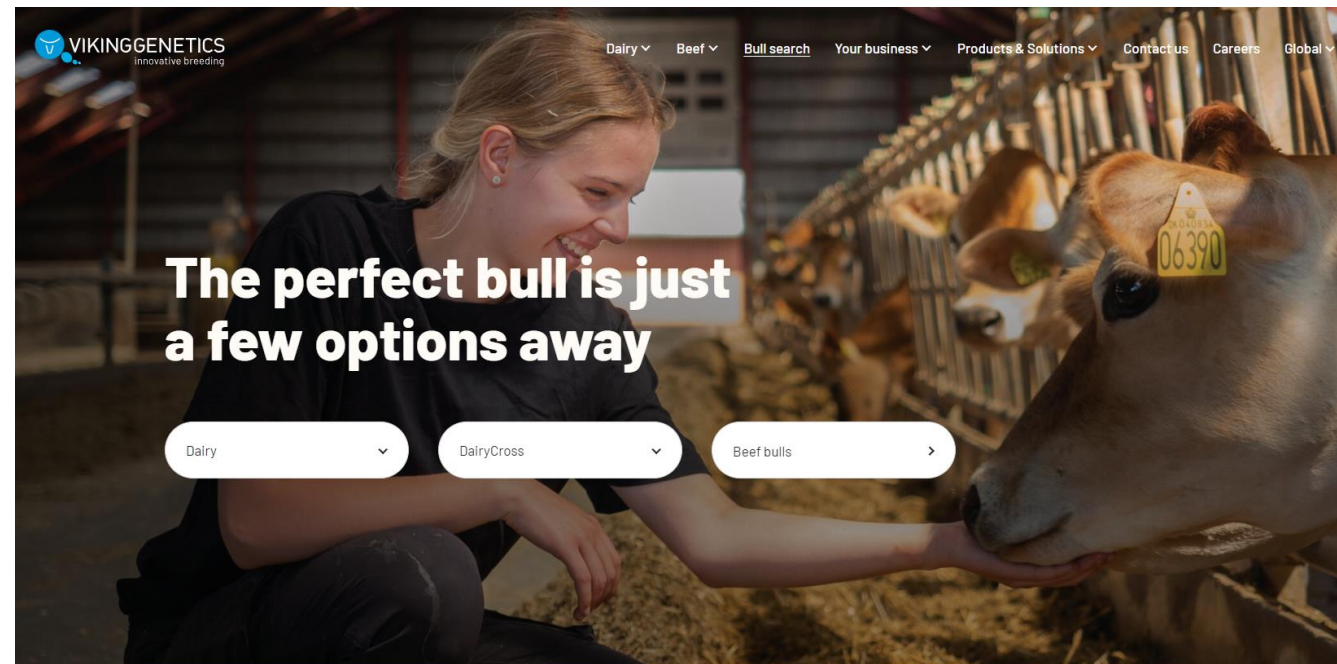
VIKINGGENETICS
innovative breeding

Dairy
Beef
Bull search
Your business
Products & Solutions
Contact us
Careers
Global

The perfect bull is just a few options away

Dairy
DairyCross
Beef bulls

06390